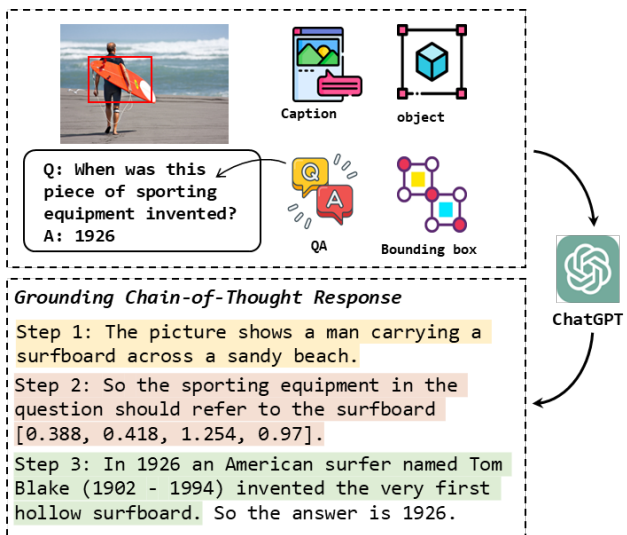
Caption

object

Q: When was this piece of sporting equipment invented?
A: 1926

QA

Bounding box

ChatGPT

Grounding Chain-of-Thought Response

Step 1: The picture shows a man carrying a surfboard across a sandy beach.

Step 2: So the sporting equipment in the question should refer to the surfboard [0.388, 0.418, 1.254, 0.97].

Step 3: In 1926 an American surfer named Tom Blake (1902 - 1994) invented the very first hollow surfboard. So the answer is 1926.